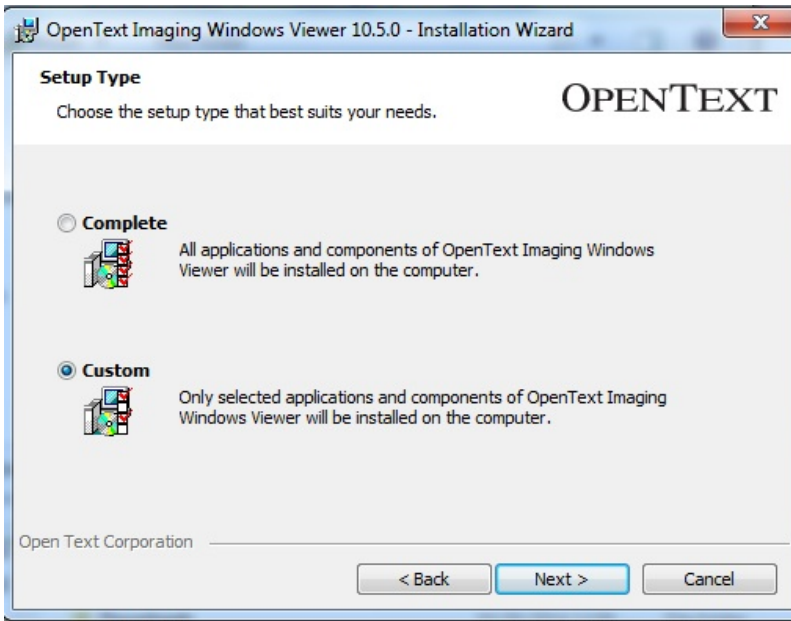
OpenText Imaging Windows Viewer 10.5.0 - Installation Wizard

Setup Type

Choose the setup type that best suits your needs.

OPENTEXT

Complete

All applications and components of OpenText Imaging Windows Viewer will be installed on the computer.

Custom

Only selected applications and components of OpenText Imaging Windows Viewer will be installed on the computer.

Open Text Corporation

< Back

Next >

Cancel